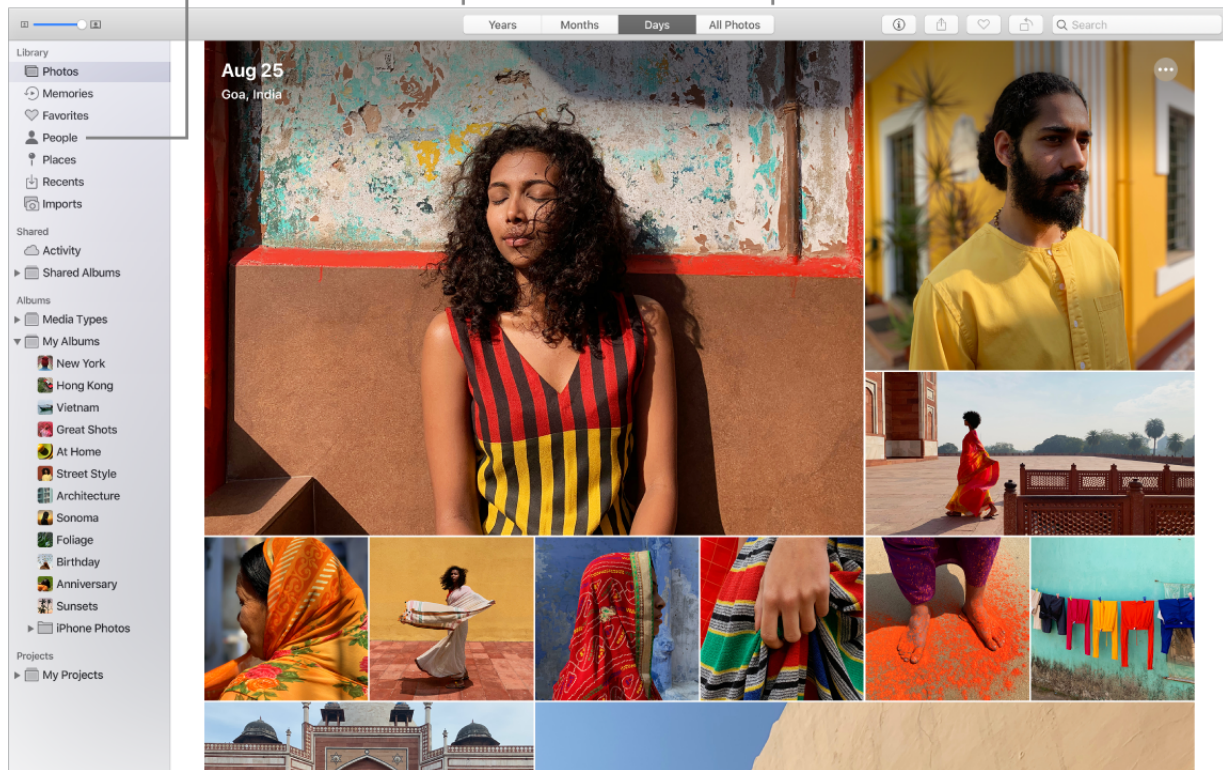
Years Months Days All Photos

Search

Library
Photos
Memories
Favorites
People
Places
Recents
Imports

Shared
Activity
Shared Albums

Albums
Media Types
My Albums
New York
Hong Kong
Vietnam
Great Shots
At Home
Street Style
Architecture
Sonoma
Foliage
Birthday
Anniversary
Sunsets
iPhone Photos

Projects
My Projects

Aug 25
Goa, India